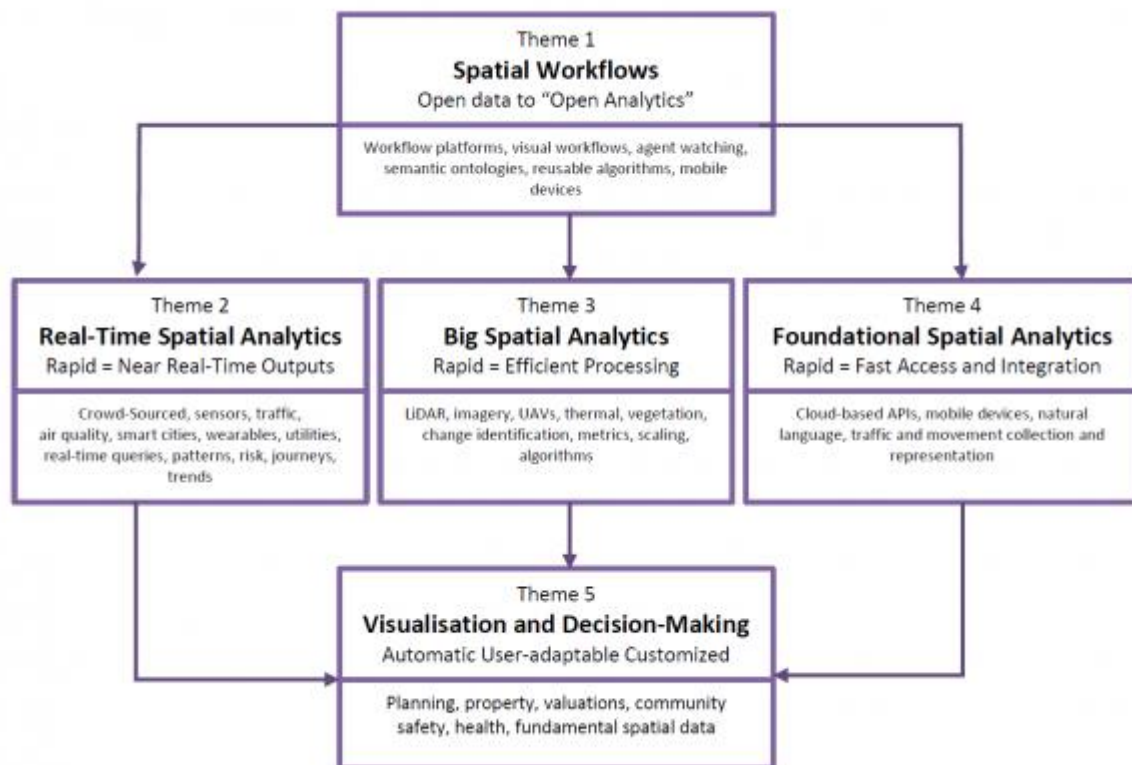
Theme 1
Spatial Workflows
Open data to "Open Analytics"

Workflow platforms, visual workflows, agent watching, semantic ontologies, reusable algorithms, mobile devices

Theme 2
Real-Time Spatial Analytics
Rapid = Near Real-Time Outputs

Crowd-Sourced, sensors, traffic, air quality, smart cities, wearables, utilities, real-time queries, patterns, risk, journeys, trends

Theme 3
Big Spatial Analytics
Rapid = Efficient Processing

LiDAR, imagery, UAVs, thermal, vegetation, change identification, metrics, scaling, algorithms

Theme 4
Foundational Spatial Analytics
Rapid = Fast Access and Integration

Cloud-based APIs, mobile devices, natural language, traffic and movement collection and representation

Theme 5
Visualisation and Decision-Making
Automatic User-adaptable Customized

Planning, property, valuations, community safety, health, fundamental spatial data